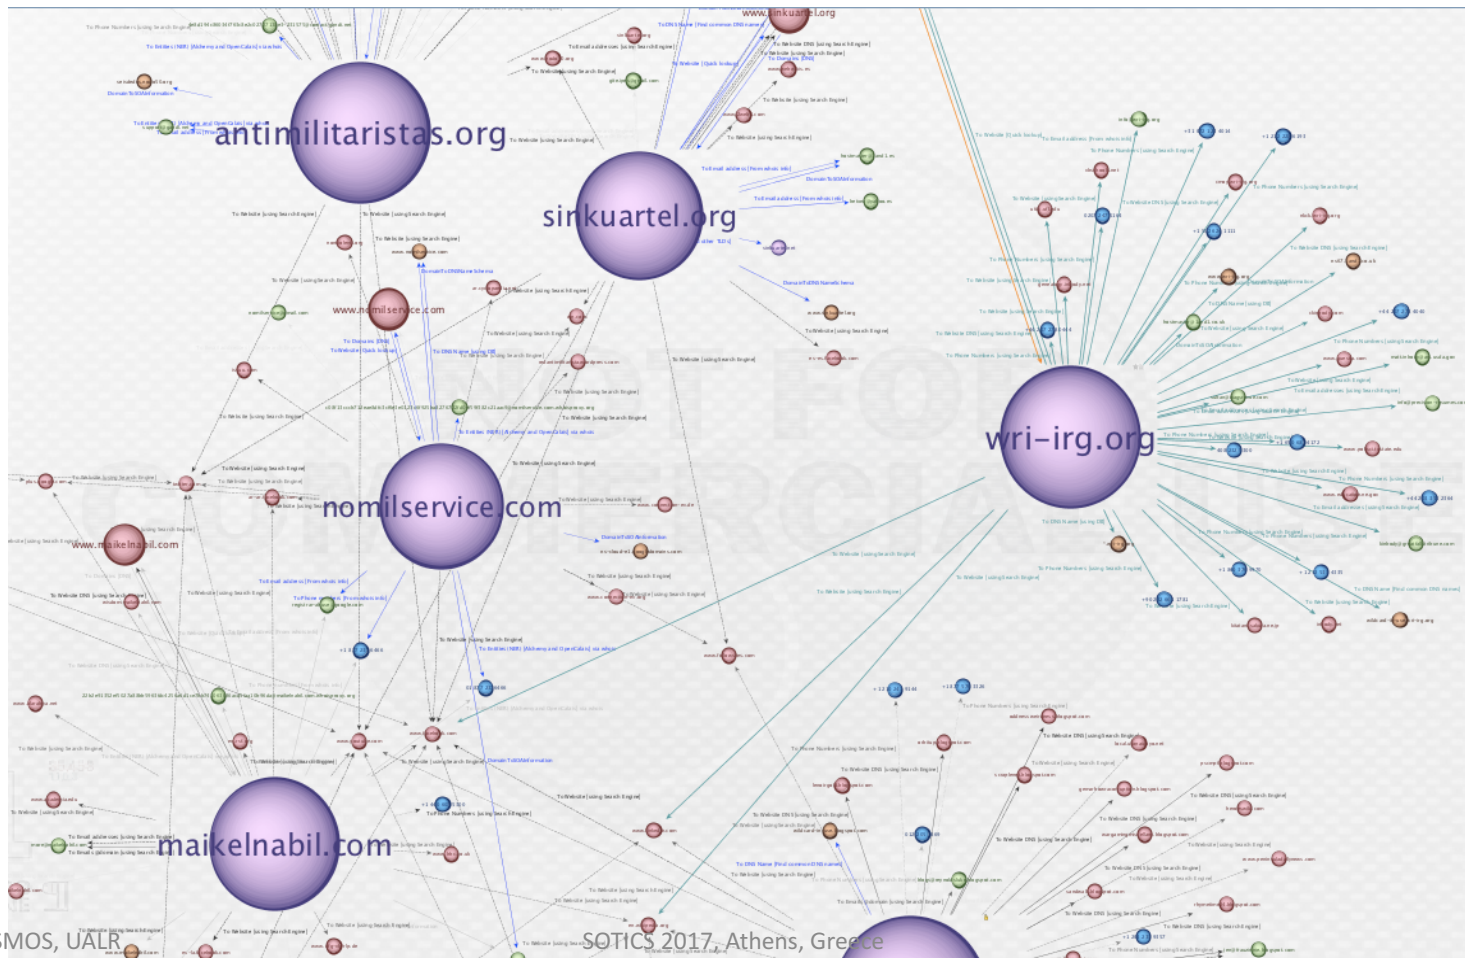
antimilitaristas.org

sinkuartel.org

www.sinkuartel.org

wri-irg.org

nomilservice.com

www.nomilservice.com

www.maikelnabil.com

maikelnabil.com

To Website [using Search Engine]

To Email address [From whois info]

To Phone Numbers [using Search Engine]

To Website DNS [using Search Engine]

To DNS Name [Find common DNS names]

To Entities (NER) [Alchemy and OpenCalais] via wiki

DomainToDNSNameSchema

DomainToWhoisInformation

To Domains [DNS]

To Website [Quick lookup]

MOS, UALR

SOTICS 2017, Athens, Greece